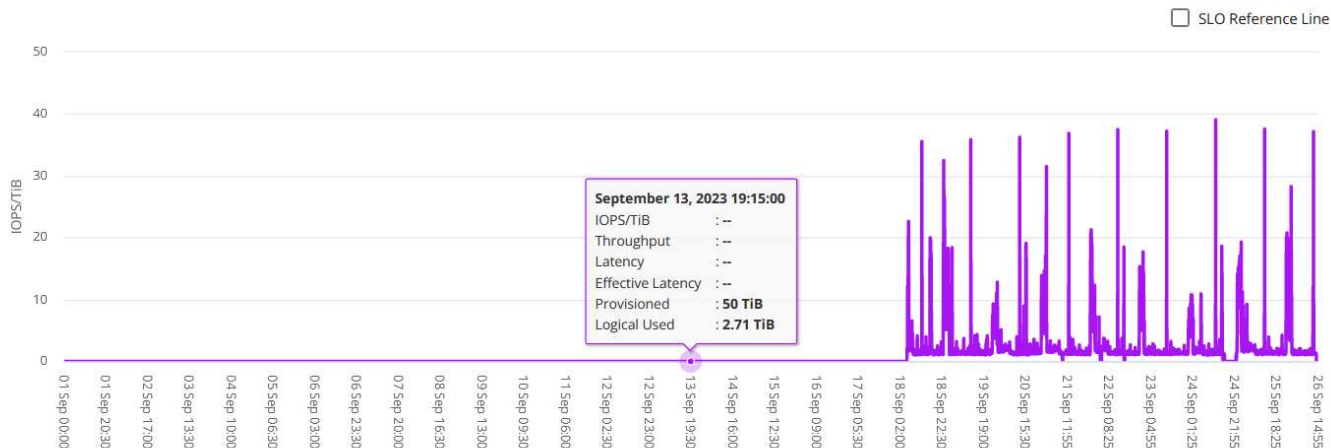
SLO Reference Line

50
40
30
20
10
0

IOPS/TiB

September 13, 2023 19:15:00

| | |
|---|---|
| IOPS/TiB | : -- |
| Throughput | : -- |
| Latency | : -- |
| Effective Latency | : -- |
| Provisioned | : 50 TiB |
| Logical Used | : 2.71 TiB |

01 Sep 00:00
01 Sep 20:30
02 Sep 17:00
03 Sep 13:30
04 Sep 10:00
05 Sep 06:30
06 Sep 03:00
06 Sep 23:30
07 Sep 20:00
08 Sep 16:30
09 Sep 13:00
10 Sep 09:30
11 Sep 06:00
12 Sep 02:30
12 Sep 23:00
13 Sep 19:30
14 Sep 16:00
15 Sep 12:30
16 Sep 09:00
17 Sep 05:30
18 Sep 02:00
18 Sep 22:30
19 Sep 19:00
20 Sep 15:30
21 Sep 11:55
22 Sep 08:25
23 Sep 04:55
24 Sep 01:25
24 Sep 21:55
25 Sep 18:25
26 Sep 14:55